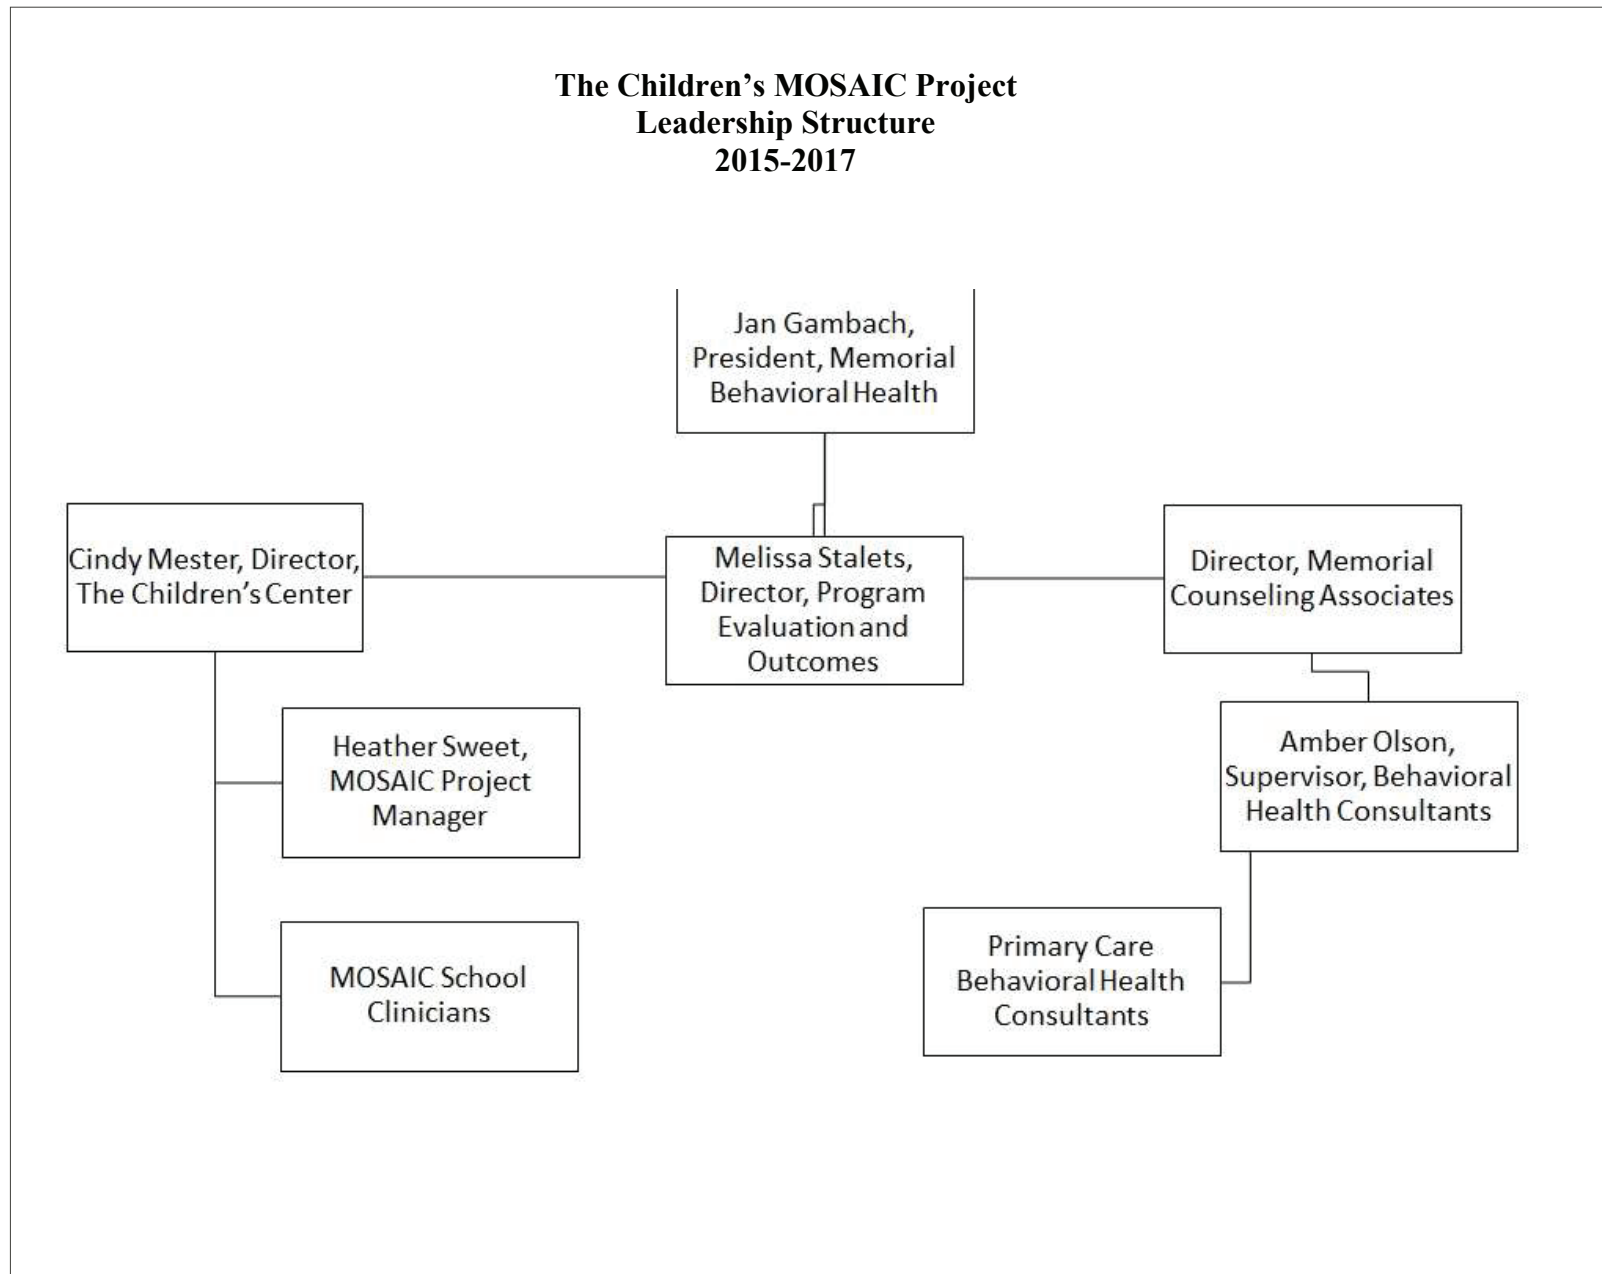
**The Children's MOSAIC Project**
**Leadership Structure**
**2015-2017**

Jan Gambach, President, Memorial Behavioral Health

Cindy Mester, Director, The Children's Center

Melissa Stalets, Director, Program Evaluation and Outcomes

Director, Memorial Counseling Associates

Heather Sweet, MOSAIC Project Manager

Amber Olson, Supervisor, Behavioral Health Consultants

MOSAIC School Clinicians

Primary Care Behavioral Health Consultants